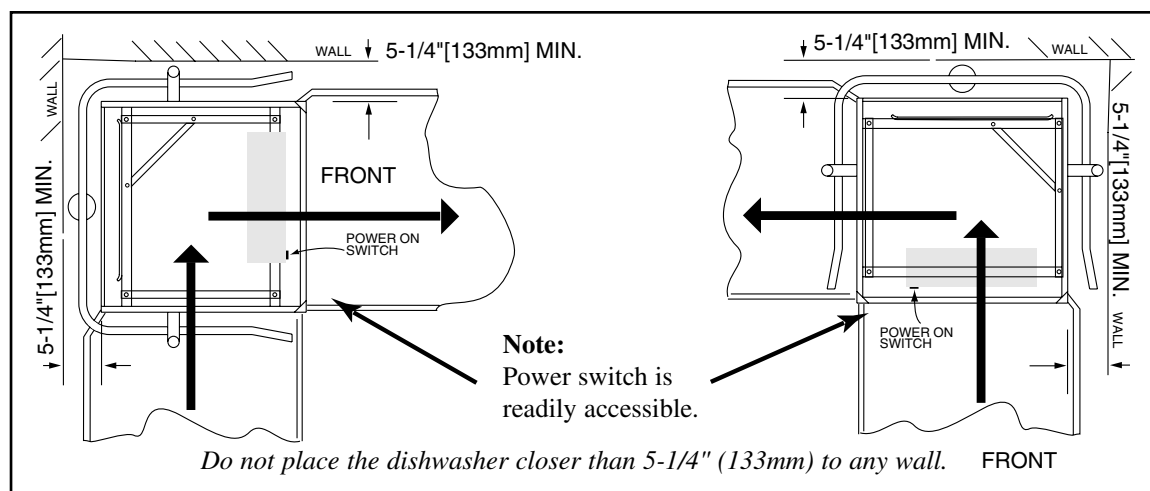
WALL 5-1/4"[133mm] MIN.

WALL

5-1/4"[133mm] MIN.

FRONT

POWER ON SWITCH

5-1/4"[133mm] MIN.

WALL

5-1/4"[133mm] MIN.

WALL

POWER ON SWITCH

**Note:**
Power switch is readily accessible.

*Do not place the dishwasher closer than 5-1/4" (133mm) to any wall.*

FRONT